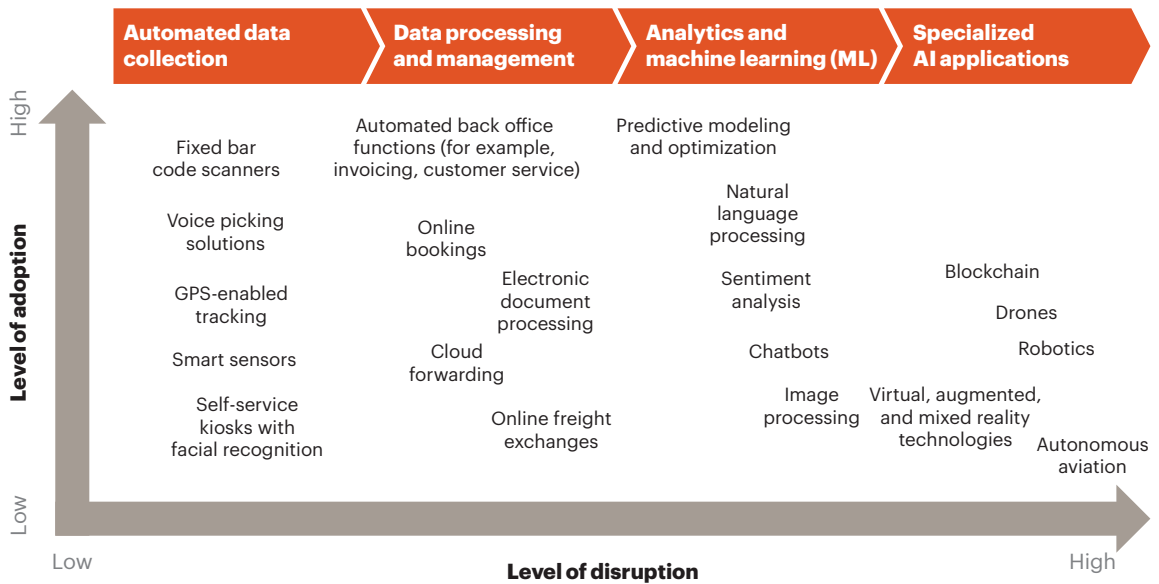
Automated data collection

Data processing and management

Analytics and machine learning (ML)

Specialized AI applications

High

Level of adoption

Low

Fixed bar code scanners

Voice picking solutions

GPS-enabled tracking

Smart sensors

Self-service kiosks with facial recognition

Automated back office functions (for example, invoicing, customer service)

Online bookings

Electronic document processing

Cloud forwarding

Online freight exchanges

Predictive modeling and optimization

Natural language processing

Sentiment analysis

Chatbots

Image processing

Blockchain

Drones

Robotics

Virtual, augmented, and mixed reality technologies

Autonomous aviation

Low

Level of disruption

High